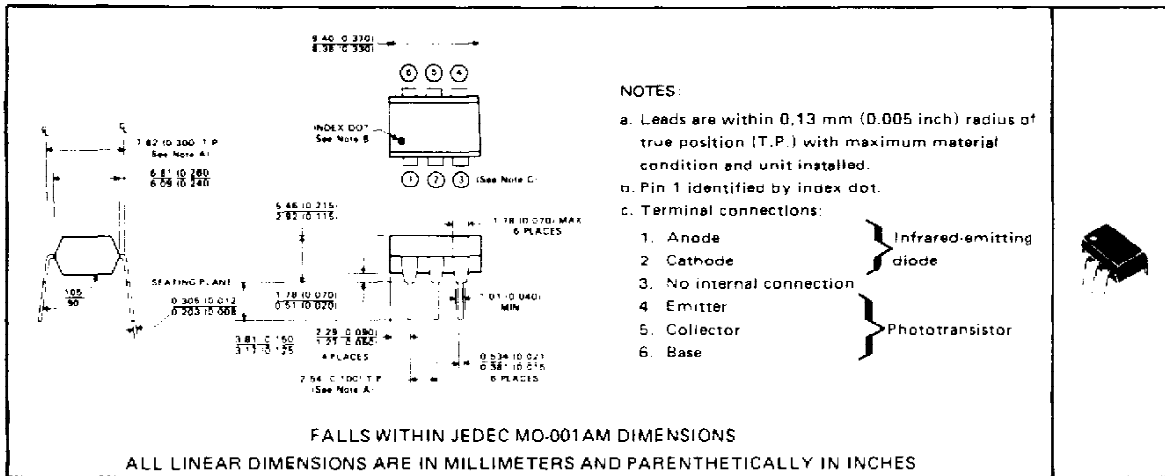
$\frac{9.40\ (0.370)}{8.38\ (0.330)}$

6 5 4

INDEX DOT See Note B

1 2 3 (See Note C)

7.62 (0.300) T.P. See Note A

$\frac{6.61\ (0.260)}{6.09\ (0.240)}$

$\frac{105°}{90°}$

SEATING PLANE

$\frac{0.305\ (0.012)}{0.203\ (0.008)}$

$\frac{5.46\ (0.215)}{2.92\ (0.115)}$

$\frac{1.78\ (0.070)}{0.51\ (0.020)}$

$\frac{3.81\ (0.150)}{3.17\ (0.125)}$

$\frac{2.29\ (0.090)}{1.27\ (0.050)}$ 4 PLACES

1.78 (0.070) MAX 6 PLACES

1.01 (0.040) MIN

$\frac{0.534\ (0.021)}{0.381\ (0.015)}$ 6 PLACES

2.54 (0.100) T.P. (See Note A)

NOTES:

a. Leads are within 0.13 mm (0.005 inch) radius of true position (T.P.) with maximum material condition and unit installed.

b. Pin 1 identified by index dot.

c. Terminal connections:

1. Anode
2. Cathode
3. No internal connection
4. Emitter
5. Collector
6. Base

Infrared-emitting diode

Phototransistor

FALLS WITHIN JEDEC MO-001AM DIMENSIONS

ALL LINEAR DIMENSIONS ARE IN MILLIMETERS AND PARENTHETICALLY IN INCHES